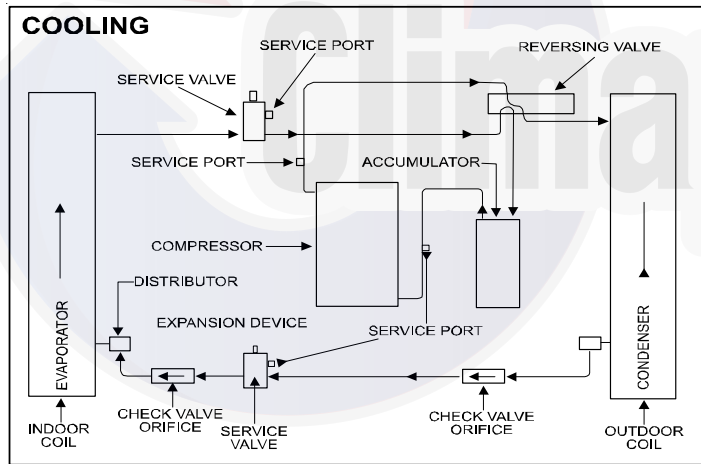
COOLING

SERVICE PORT

REVERSING VALVE

SERVICE VALVE

SERVICE PORT

ACCUMULATOR

COMPRESSOR

DISTRIBUTOR

EXPANSION DEVICE

SERVICE PORT

EVAPORATOR

CONDENSER

INDOOR COIL

CHECK VALVE ORIFICE

SERVICE VALVE

CHECK VALVE ORIFICE

OUTDOOR COIL